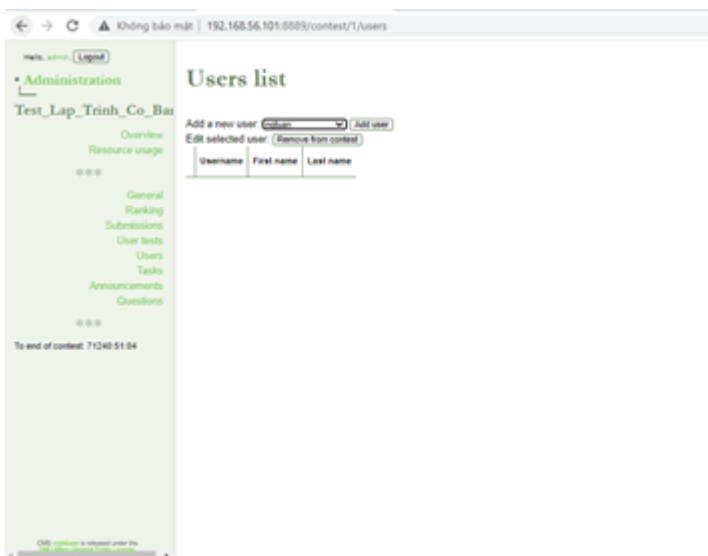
Không bảo mật | 192.168.56.101:8889/contest/1/users

Hello, admin. Logout

• Administration

Test_Lap_Trinh_Co_Ba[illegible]

Overview
Resource usage

General
Ranking
Submissions
User tests
Users
Tasks
Announcements
Questions

To end of contest: 71240:51:04

CMS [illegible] is released under the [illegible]

Users list

Add a new user: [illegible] Add user
Edit selected user: Remove from contest

| | Username | First name | Last name |
|---|---|---|---|